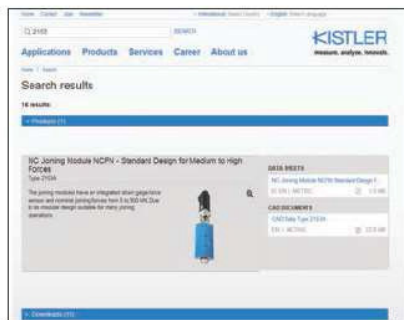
Home Contact Jobs Newsletter International Select Country English Select language

Q 2151 SEARCH

KISTLER
measure. analyze. innovate.

Applications Products Services Career About us

Home / Search

Search results

16 results

Products (1)

NC Joining Module NCFN - Standard Design for Medium to High Forces
Type 2151A

The joining modules have an integrated strain gage force sensor and nominal joining forces from 5 to 500 kN. Due to its modular design suitable for many joining operations.

DATA SHEETS
NC Joining Module NCFN Standard Design f
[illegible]

CAD DOCUMENTS
CAD Data Type 2151A
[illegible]

Downloads (15)